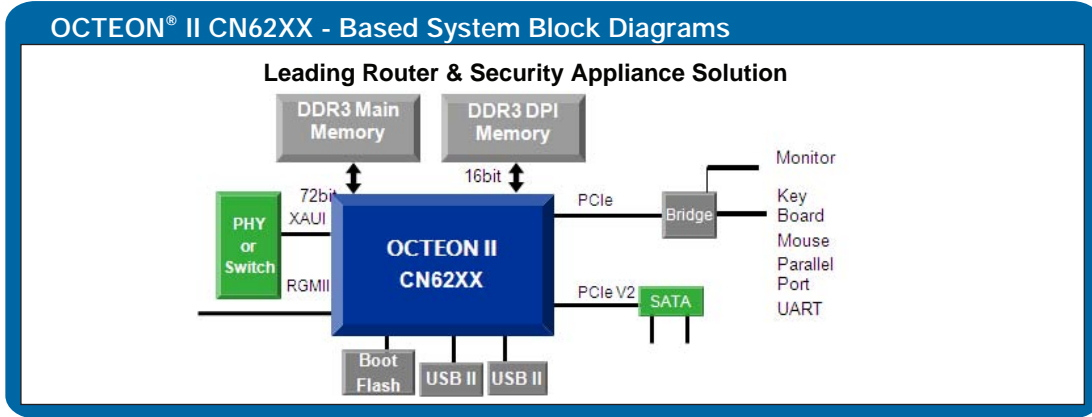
OCTEON® II CN62XX - Based System Block Diagrams

Leading Router & Security Appliance Solution

DDR3 Main Memory

DDR3 DPI Memory

72bit

16bit

Monitor

PCIe

Bridge

Key Board

Mouse

Parallel Port

UART

XAUI

PHY or Switch

RGMII

OCTEON II CN62XX

PCIe V2

SATA

Boot Flash

USB II

USB II